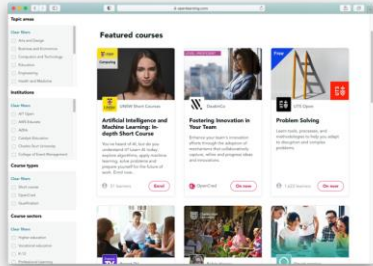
Topic areas

Clear filters

Arts and Design

Business and Economics

Computer and Technology

Education

Engineering

Health and Medicine

Institutions

Clear filters

MIT Open

UNSW Education

ABRA

Federal Education

Charles Sturt University

College of Good Management

Course types

Clear filters

Short courses

Microcredentials

Qualifications

Course sectors

Clear filters

Higher education

Vocational education

K-12

Professional learning

Featured courses

UNSW Short Course

Artificial Intelligence and Machine Learning: In-depth Short Course

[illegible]

Enrol

Fostering Innovation in Your Team

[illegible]

OpenCred

On now

Free

UTS Open

Problem Solving

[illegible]

On now